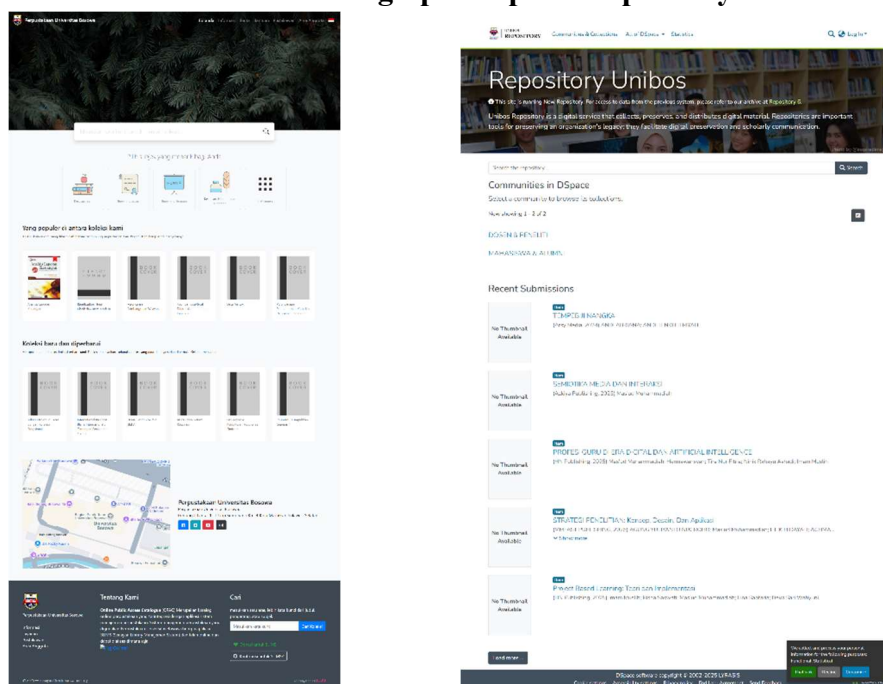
Perpustakaan Universitas Bosowa

Yang populer di antara koleksi kami

Koleksi baru dan diperbarui

Perpustakaan Universitas Bosowa

Tentang Kami

Cari

REPOSITORY Communities & Collections All of DSpace Statistics Log In

Repository Unibos

This site is running New Repository. For access to data from the previous system, please refer to our archive at Repository.

Unibos Repository is a digital service that collects, preserves, and distributes digital material. Repositories are important tools for preserving an organization's legacy; they facilitate digital preservation and scholarly communication.

Search the repository Search

Communities in DSpace

Select a community to browse its collections.

Now showing 1 - 2 of 2

DOSEN & PENELITI

MAHASISWA & ALUMNI

Recent Submissions

No Thumbnail Available

TEMPE BUNGKIL KACANG

No Thumbnail Available

SEMIOTIKA MEDIA DAN INTERNET

No Thumbnail Available

PROFESI GURU DI ERA DIGITAL DAN ARTIFICIAL INTELLIGENCE

No Thumbnail Available

STRATEGI PENELITIAN: Konsep, Desain, Dan Aplikasi

Show more

No Thumbnail Available

Project Based Learning: Teori dan Implementasi

Load more

DSpace software copyright © 2002-2025 LYRASIS